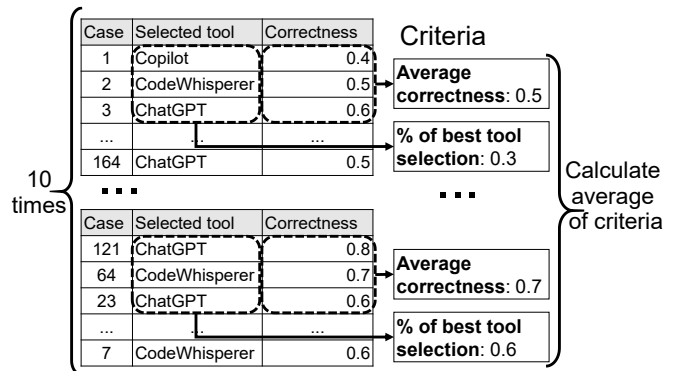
| Case | Selected tool | Correctness |
|---|---|---|
| 1 | Copilot | 0.4 |
| 2 | CodeWhisperer | 0.5 |
| 3 | ChatGPT | 0.6 |
| ... | ... | ... |
| 164 | ChatGPT | 0.5 |

Criteria

**Average correctness**: 0.5

**% of best tool selection**: 0.3

10 times

...

...

Calculate average of criteria

| Case | Selected tool | Correctness |
|---|---|---|
| 121 | ChatGPT | 0.8 |
| 64 | CodeWhisperer | 0.7 |
| 23 | ChatGPT | 0.6 |
| ... | ... | ... |
| 7 | CodeWhisperer | 0.6 |

**Average correctness**: 0.7

**% of best tool selection**: 0.6